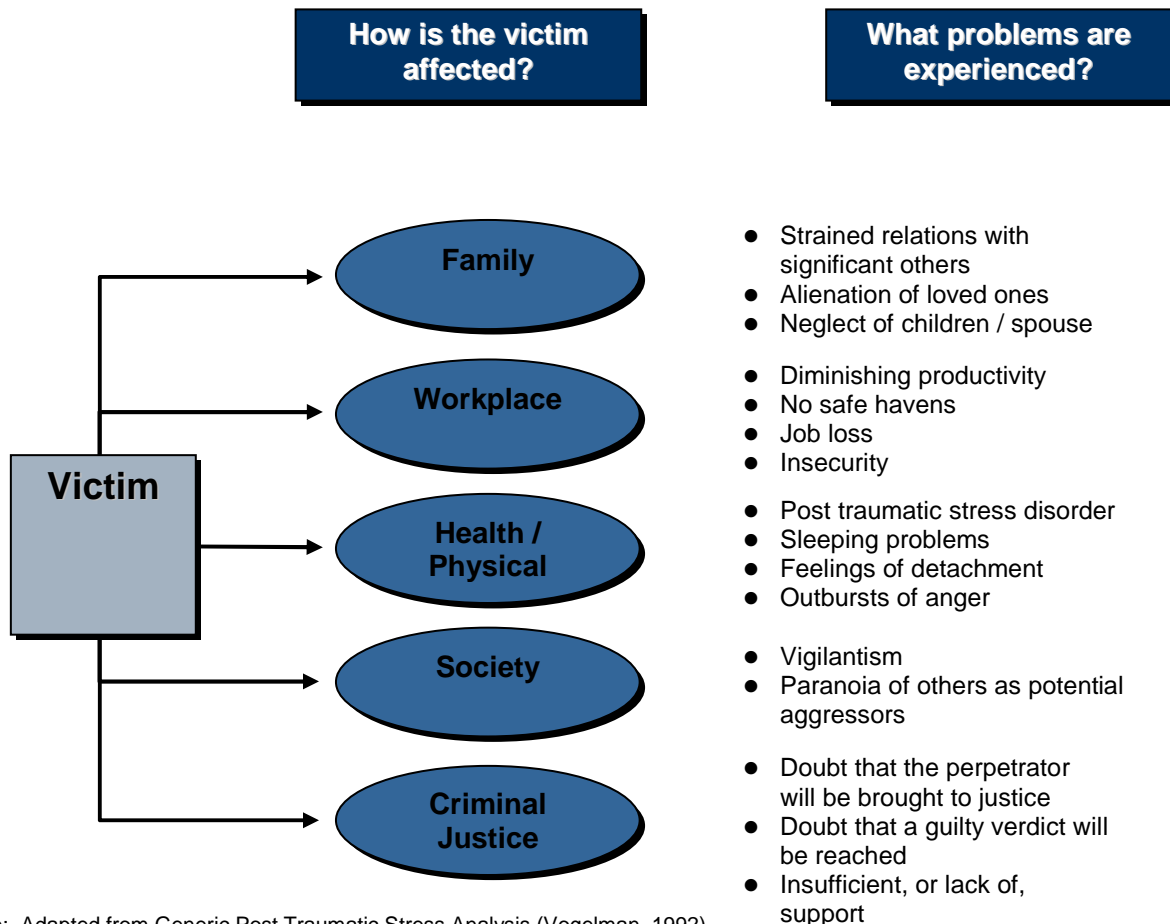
How is the victim affected?

What problems are experienced?

Victim

Family

Workplace

Health / Physical

Society

Criminal Justice

- Strained relations with significant others
- Alienation of loved ones
- Neglect of children / spouse

- Diminishing productivity
- No safe havens
- Job loss
- Insecurity

- Post traumatic stress disorder
- Sleeping problems
- Feelings of detachment
- Outbursts of anger

- Vigilantism
- Paranoia of others as potential aggressors

- Doubt that the perpetrator will be brought to justice
- Doubt that a guilty verdict will be reached
- Insufficient, or lack of, support

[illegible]: Adapted from Generic Post Traumatic Stress Analysis (Vogelman, 199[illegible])